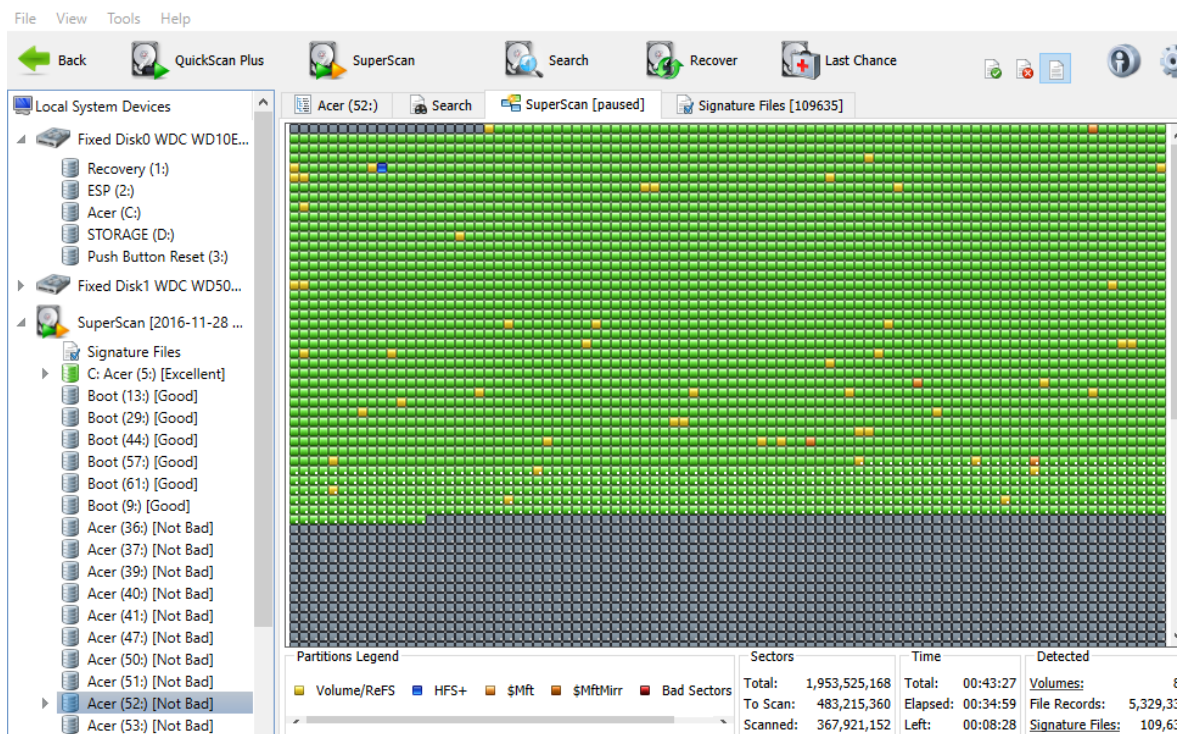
File View Tools Help

Back QuickScan Plus SuperScan Search Recover Last Chance

Local System Devices
Fixed Disk0 WDC WD10E...
Recovery (1:)
ESP (2:)
Acer (C:)
STORAGE (D:)
Push Button Reset (3:)
Fixed Disk1 WDC WD50...
SuperScan [2016-11-28 ...
Signature Files
C: Acer (5:) [Excellent]
Boot (13:) [Good]
Boot (29:) [Good]
Boot (44:) [Good]
Boot (57:) [Good]
Boot (61:) [Good]
Boot (9:) [Good]
Acer (36:) [Not Bad]
Acer (37:) [Not Bad]
Acer (39:) [Not Bad]
Acer (40:) [Not Bad]
Acer (41:) [Not Bad]
Acer (47:) [Not Bad]
Acer (50:) [Not Bad]
Acer (51:) [Not Bad]
Acer (52:) [Not Bad]
Acer (53:) [Not Bad]

Acer (52:) Search SuperScan [paused] Signature Files [109635]

Partitions Legend
Volume/ReFS HFS+ $Mft $MftMirr Bad Sectors

Sectors
Total: 1,953,525,168
To Scan: 483,215,360
Scanned: 367,921,152

Time
Total: 00:43:27
Elapsed: 00:34:59
Left: 00:08:28

Detected
Volumes: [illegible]
File Records: 5,329,3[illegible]
Signature Files: 109,63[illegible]